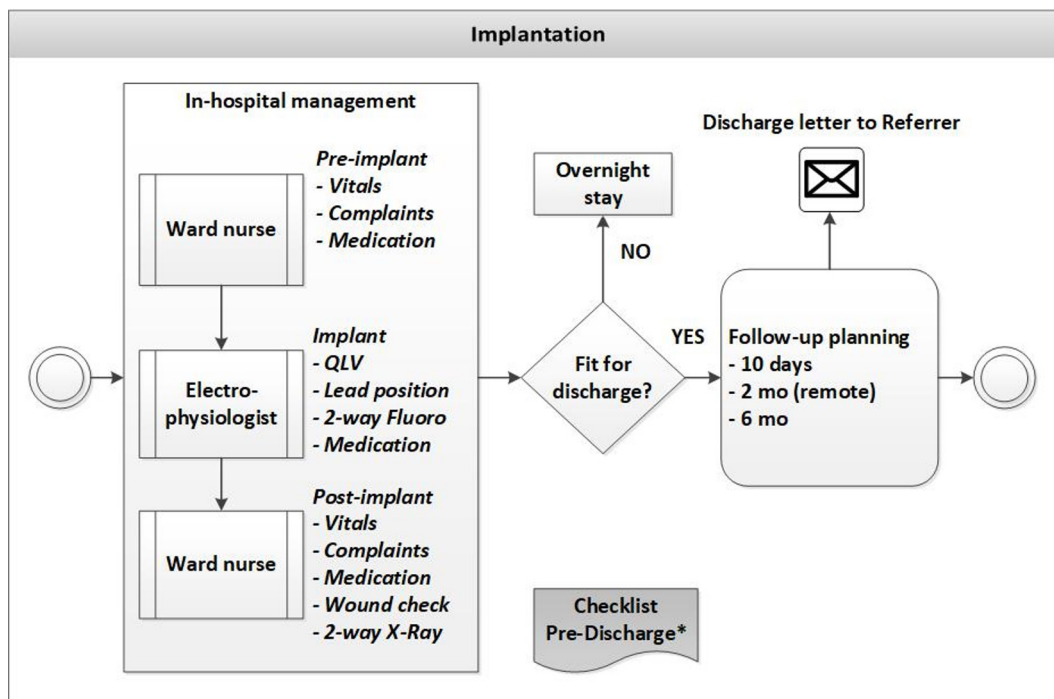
Implantation

In-hospital management

Ward nurse

Pre-implant
- Vitals
- Complaints
- Medication

Electro-physiologist

Implant
- QLV
- Lead position
- 2-way Fluoro
- Medication

Ward nurse

Post-implant
- Vitals
- Complaints
- Medication
- Wound check
- 2-way X-Ray

Overnight stay

NO

Fit for discharge?

YES

Checklist Pre-Discharge*

Discharge letter to Referrer

Follow-up planning
- 10 days
- 2 mo (remote)
- 6 mo